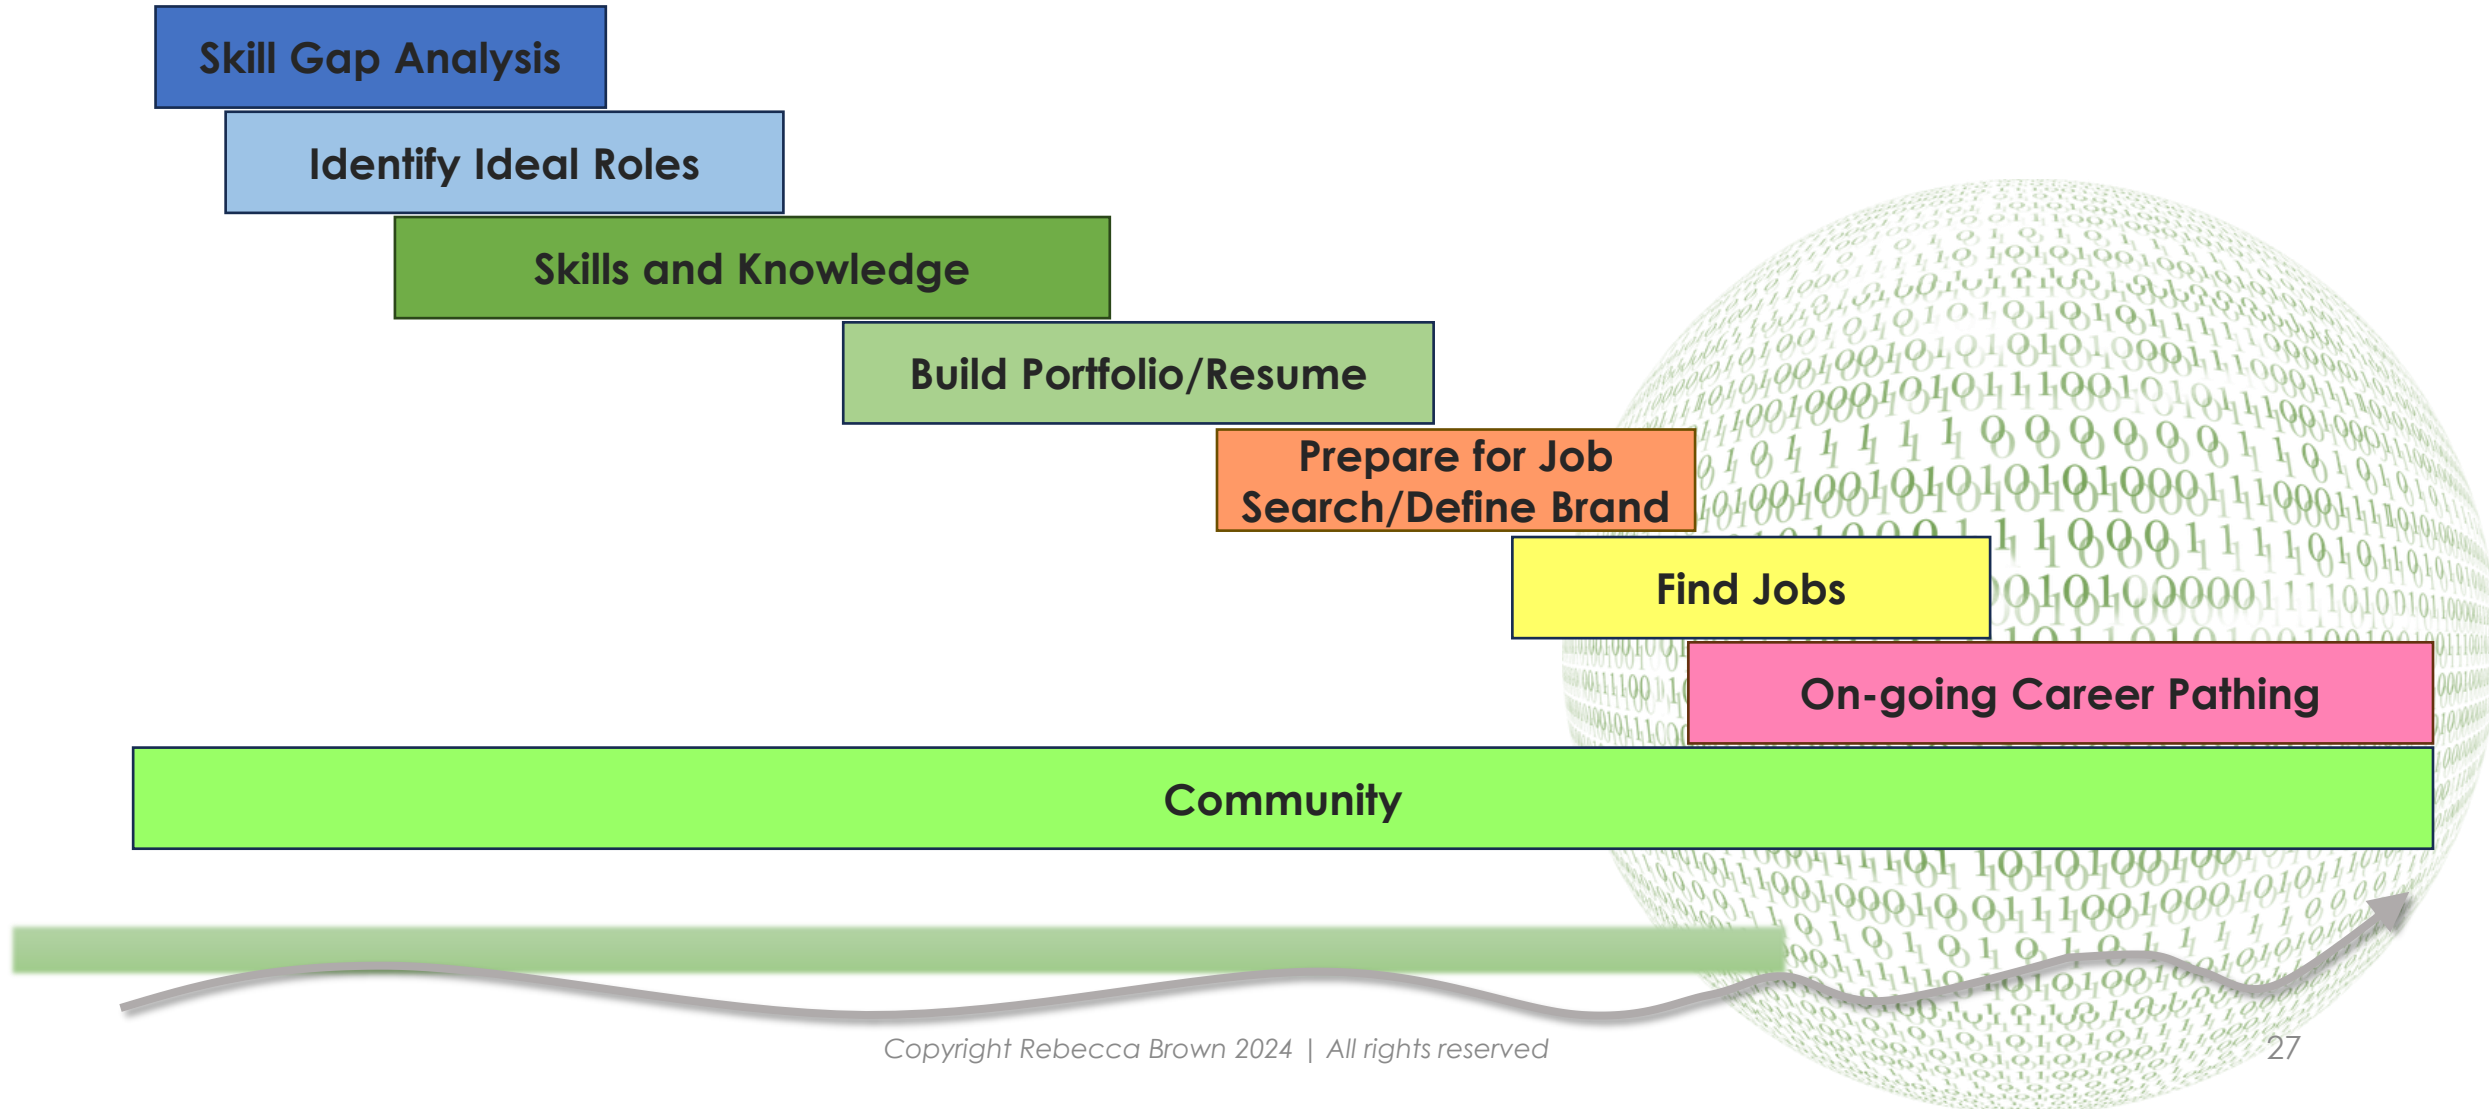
Skill Gap Analysis

Identify Ideal Roles

Skills and Knowledge

Build Portfolio/Resume

Prepare for Job Search/Define Brand

Find Jobs

On-going Career Pathing

Community

Copyright Rebecca Brown 2024 | All rights reserved

27